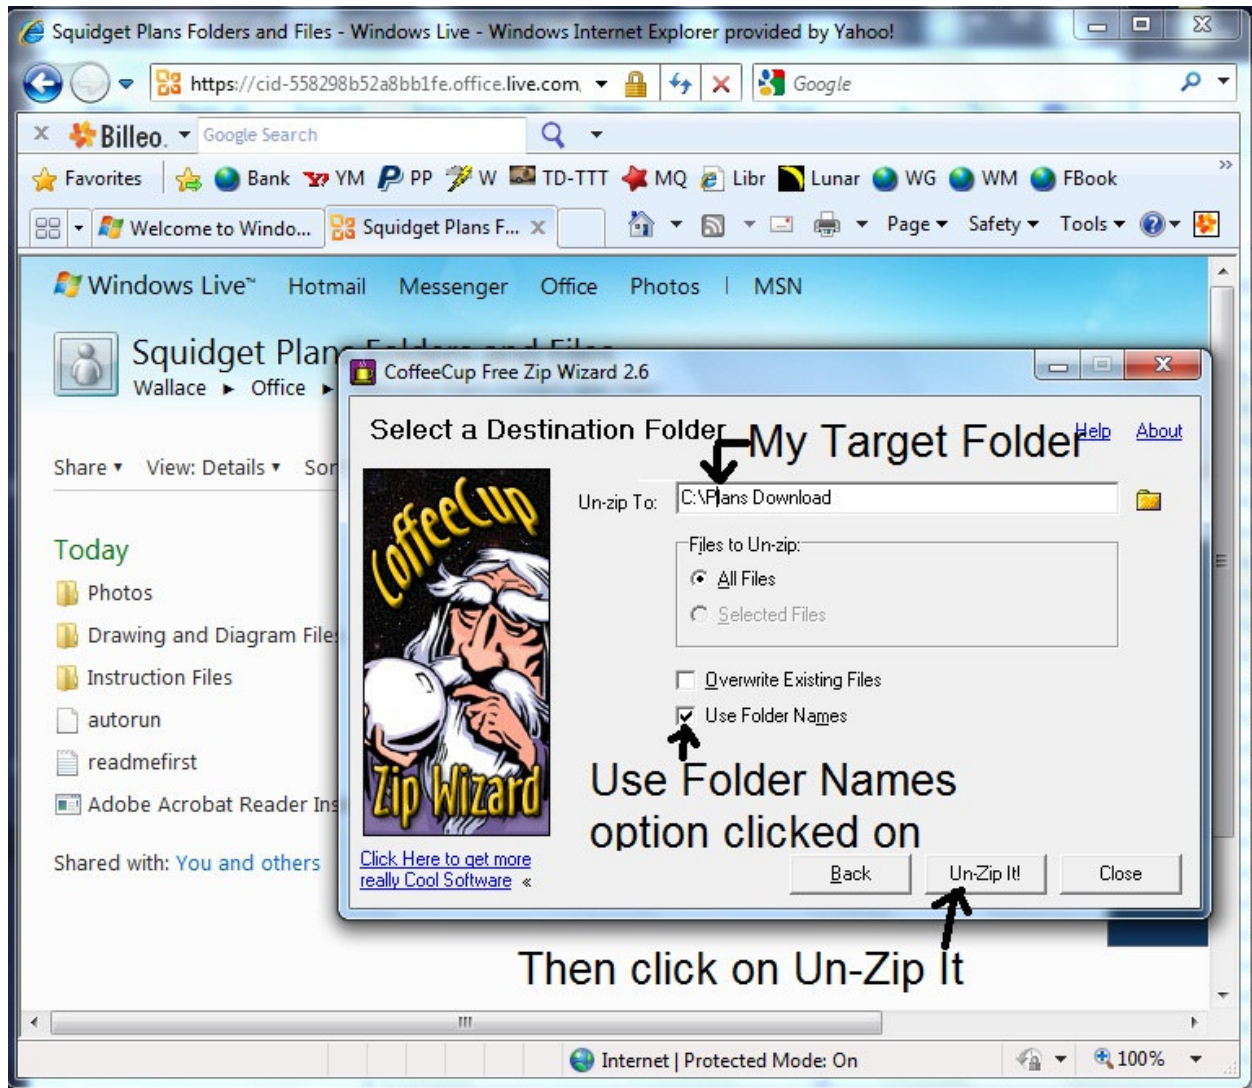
Squidget Plans Folders and Files - Windows Live - Windows Internet Explorer provided by Yahoo!

https://cid-558298b52a8bb1fe.office.live.com

Google

Billeo. Google Search

Favorites Bank YM PP W TD-TTT MQ Libr Lunar WG WM FBook

Welcome to Windo... Squidget Plans F...

Page Safety Tools

Windows Live™ Hotmail Messenger Office Photos | MSN

Squidget Plan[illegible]

Wallace ▸ Office ▸

Share ▾ View: Details ▾ Sor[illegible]

Today

Photos

Drawing and Diagram File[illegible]

Instruction Files

autorun

readmefirst

Adobe Acrobat Reader Ins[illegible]

Shared with: You and others

CoffeeCup Free Zip Wizard 2.6

Select a Destination Folder

My Target Folder

Help About

CoffeeCup Zip Wizard

Un-zip To: C:\Plans Download

Files to Un-zip:

All Files

Selected Files

Overwrite Existing Files

Use Folder Names

Use Folder Names option clicked on

Click Here to get more really Cool Software «

Back Un-Zip It! Close

Then click on Un-Zip It

Internet | Protected Mode: On

100%